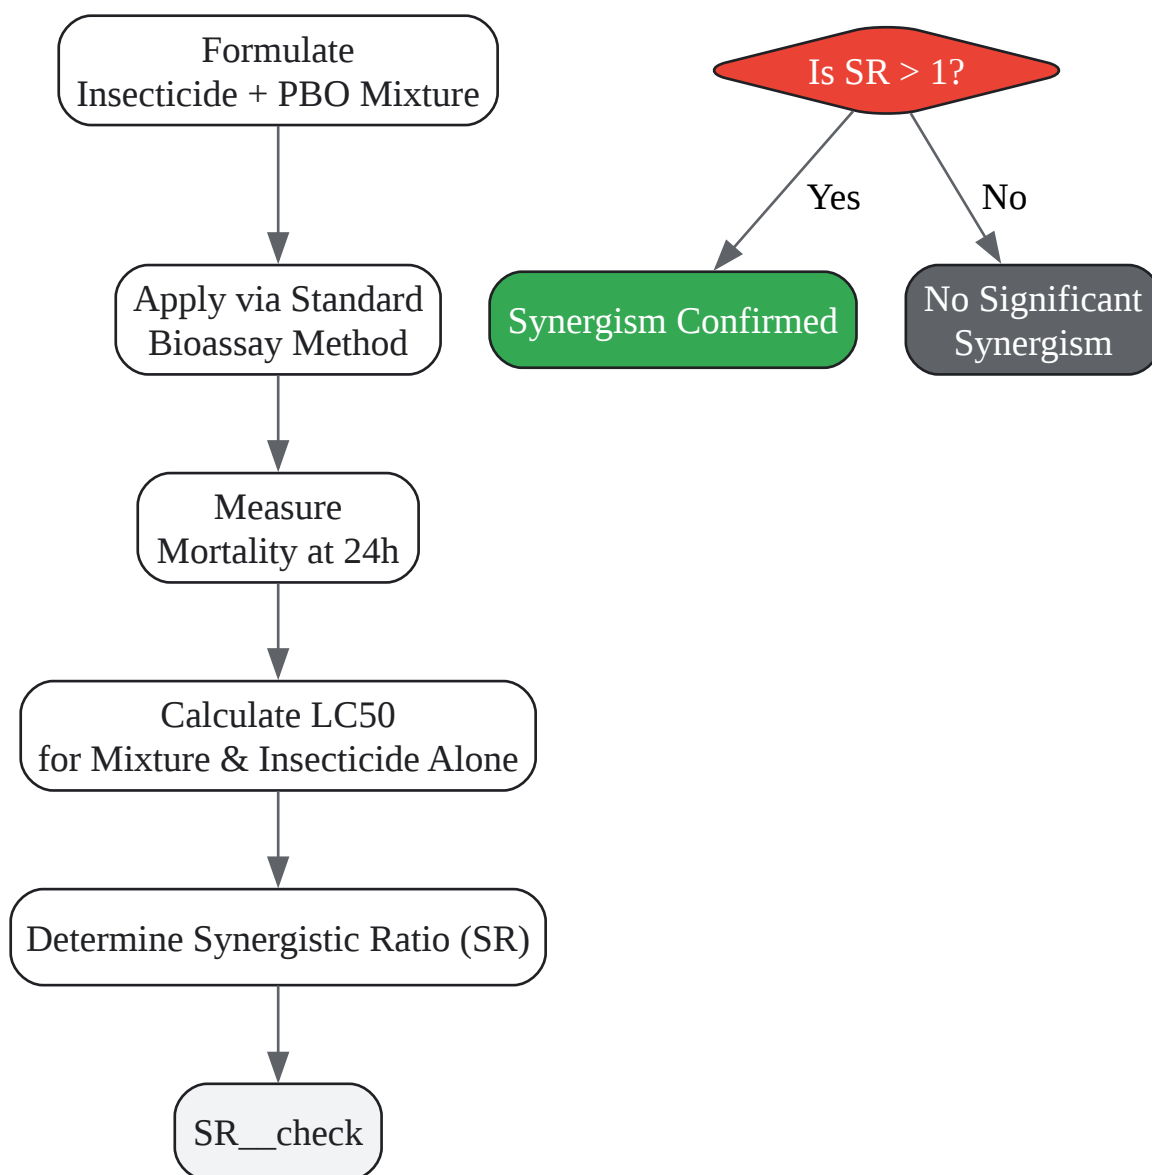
Formulate
Insecticide + PBO Mixture

Apply via Standard
Bioassay Method

Measure
Mortality at 24h

Calculate LC50
for Mixture & Insecticide Alone

Determine Synergistic Ratio (SR)

SR__check

Is SR > 1?

Yes

No

Synergism Confirmed

No Significant
Synergism